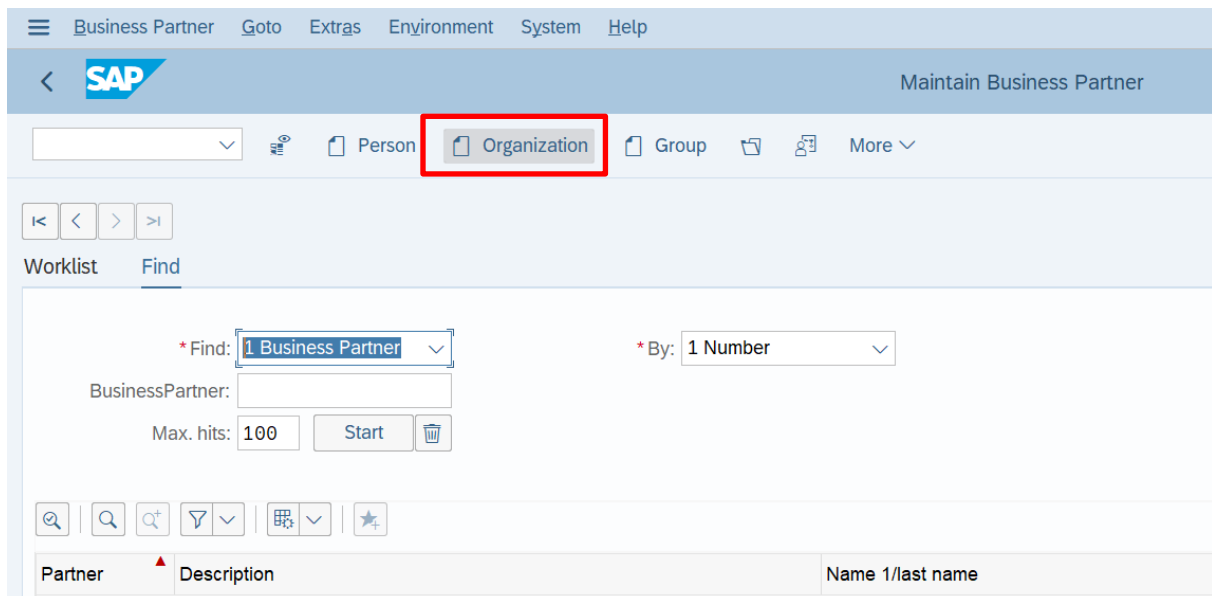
Business Partner Goto Extras Environment System Help

SAP

Maintain Business Partner

Person Organization Group More

Worklist Find

*Find: 1 Business Partner

*By: 1 Number

BusinessPartner:

Max. hits: 100 Start

| Partner | Description | Name 1/last name |
|---|---|---|